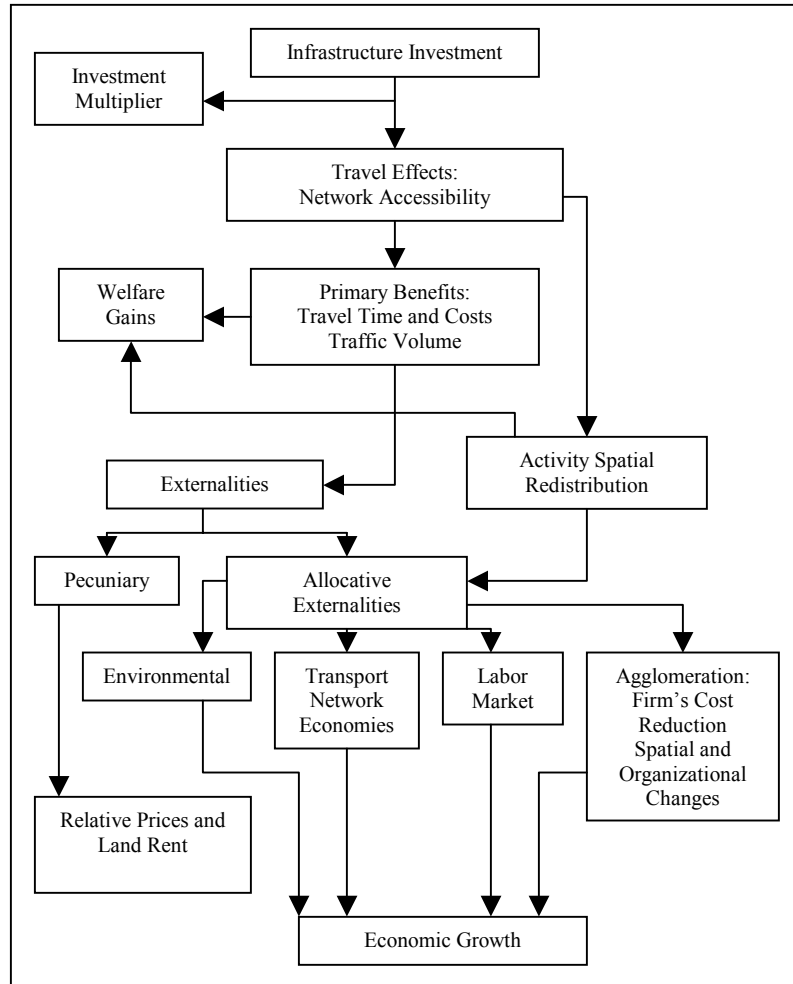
Infrastructure Investment

Investment Multiplier

Travel Effects: Network Accessibility

Welfare Gains

Primary Benefits: Travel Time and Costs Traffic Volume

Activity Spatial Redistribution

Externalities

Pecuniary

Allocative Externalities

Environmental

Transport Network Economies

Labor Market

Agglomeration: Firm's Cost Reduction Spatial and Organizational Changes

Relative Prices and Land Rent

Economic Growth